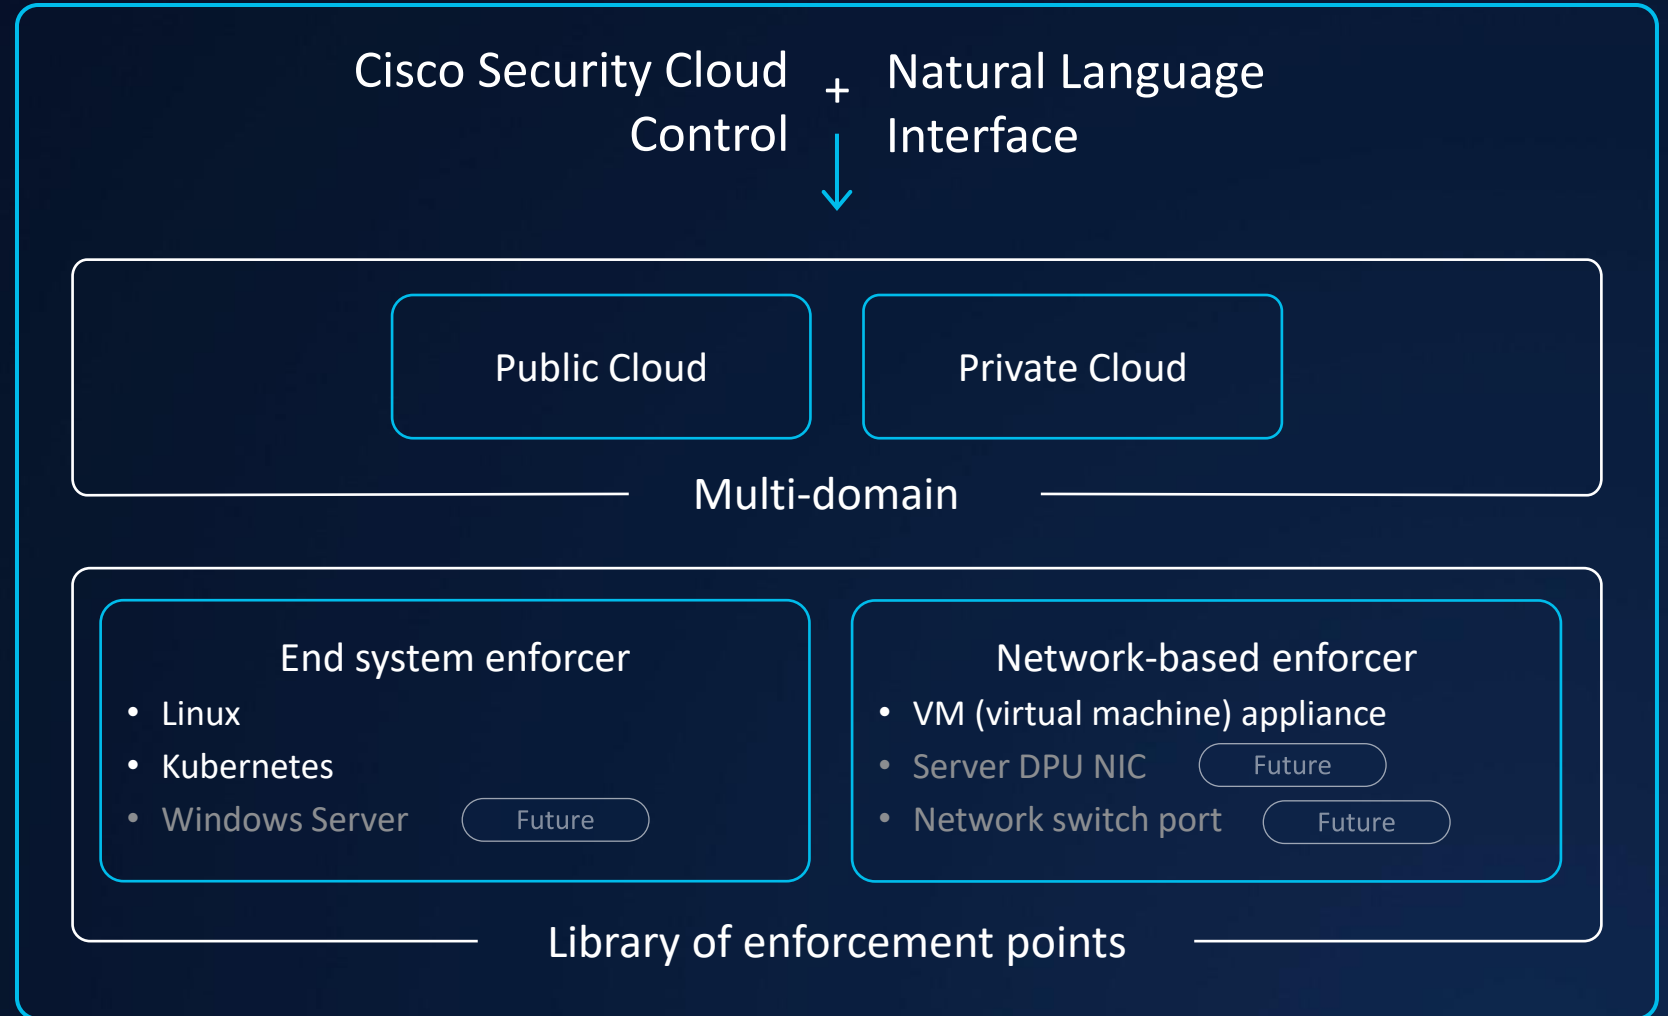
Cisco Security Cloud Control + Natural Language Interface

Public Cloud

Private Cloud

Multi-domain

End system enforcer
- Linux
- Kubernetes
- Windows Server Future

Network-based enforcer
- VM (virtual machine) appliance
- Server DPU NIC Future
- Network switch port Future

Library of enforcement points